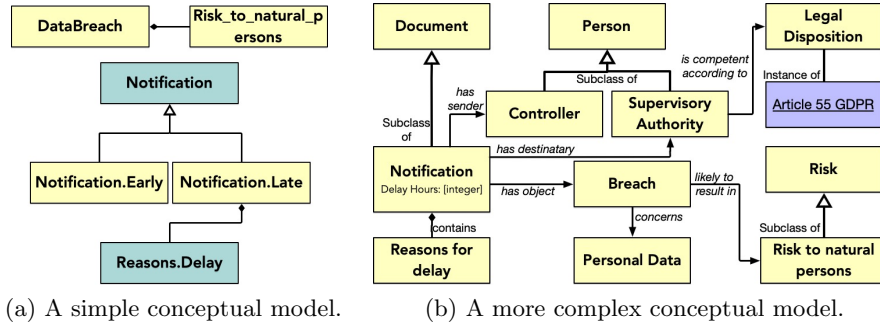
DataBreach

Risk_to_natural_persons

Notification

Notification.Early

Notification.Late

Reasons.Delay

(a) A simple conceptual model.

Document

Person

Legal Disposition

Subclass of

is competent according to

Instance of

has sender

Controller

Supervisory Authority

Article 55 GDPR

Subclass of

has destinatary

Notification
Delay Hours: [integer]

has object

Breach

likely to result in

Risk

contains

concerns

Subclass of

Reasons for delay

Personal Data

Risk to natural persons

(b) A more complex conceptual model.